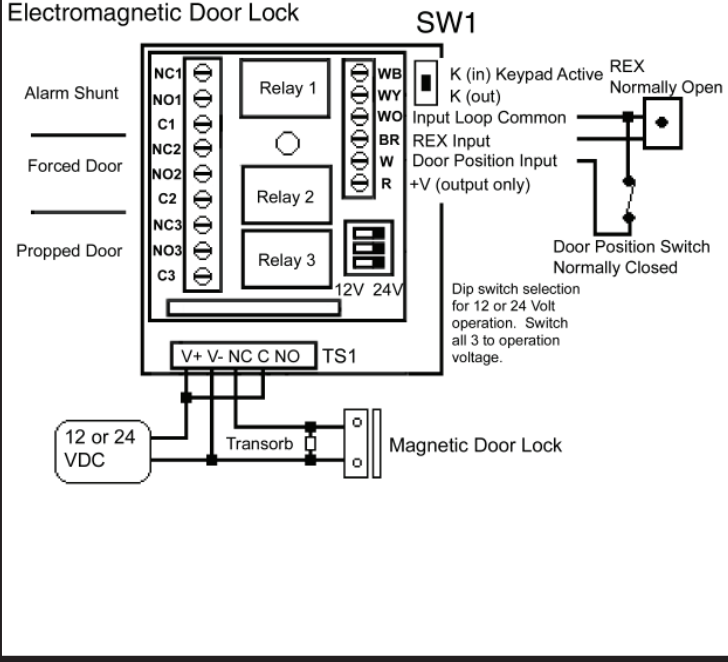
Electromagnetic Door Lock

SW1

Alarm Shunt

Forced Door

Propped Door

NC1
NO1
C1
NC2
NO2
C2
NC3
NO3
C3

Relay 1

Relay 2

Relay 3

WB
WY
WO
BR
W
R

K (in) Keypad Active
K (out)
Input Loop Common
REX Input
Door Position Input
+V (output only)

REX
Normally Open

Door Position Switch
Normally Closed

12V 24V

Dip switch selection for 12 or 24 Volt operation. Switch all 3 to operation voltage.

V+ V- NC C NO TS1

12 or 24 VDC

Transorb

Magnetic Door Lock